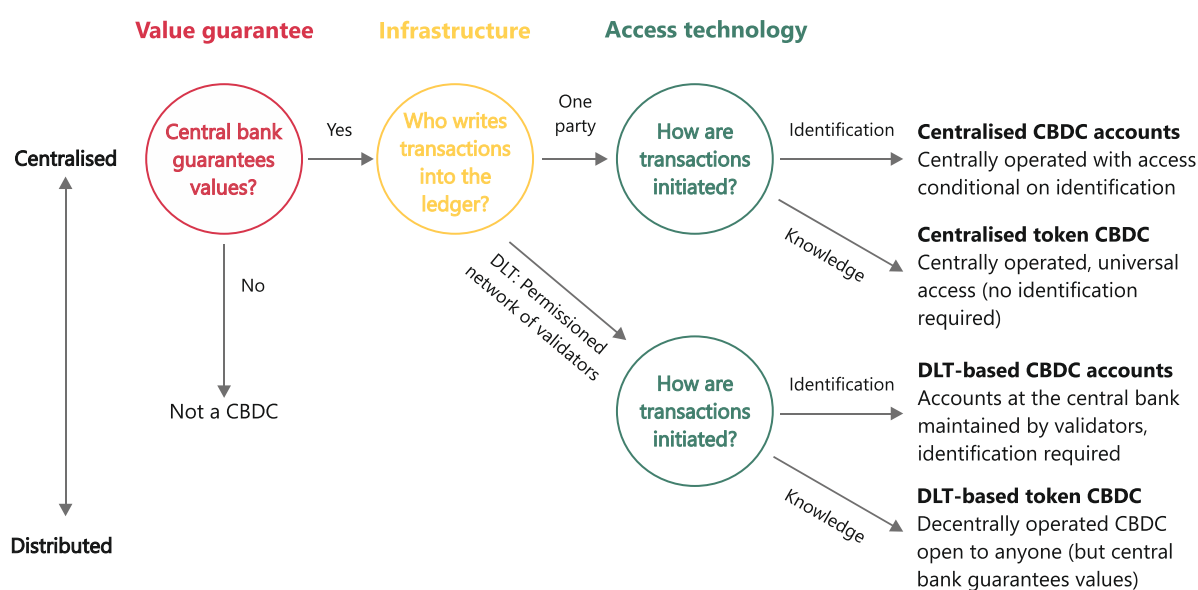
Value guarantee

Infrastructure

Access technology

Centralised

Distributed

Central bank guarantees values?

Yes

No

Not a CBDC

Who writes transactions into the ledger?

One party

DLT: Permissioned network of validators

How are transactions initiated?

Identification

Knowledge

How are transactions initiated?

Identification

Knowledge

Centralised CBDC accounts
Centrally operated with access conditional on identification

Centralised token CBDC
Centrally operated, universal access (no identification required)

DLT-based CBDC accounts
Accounts at the central bank maintained by validators, identification required

DLT-based token CBDC
Decentrally operated CBDC open to anyone (but central bank guarantees values)